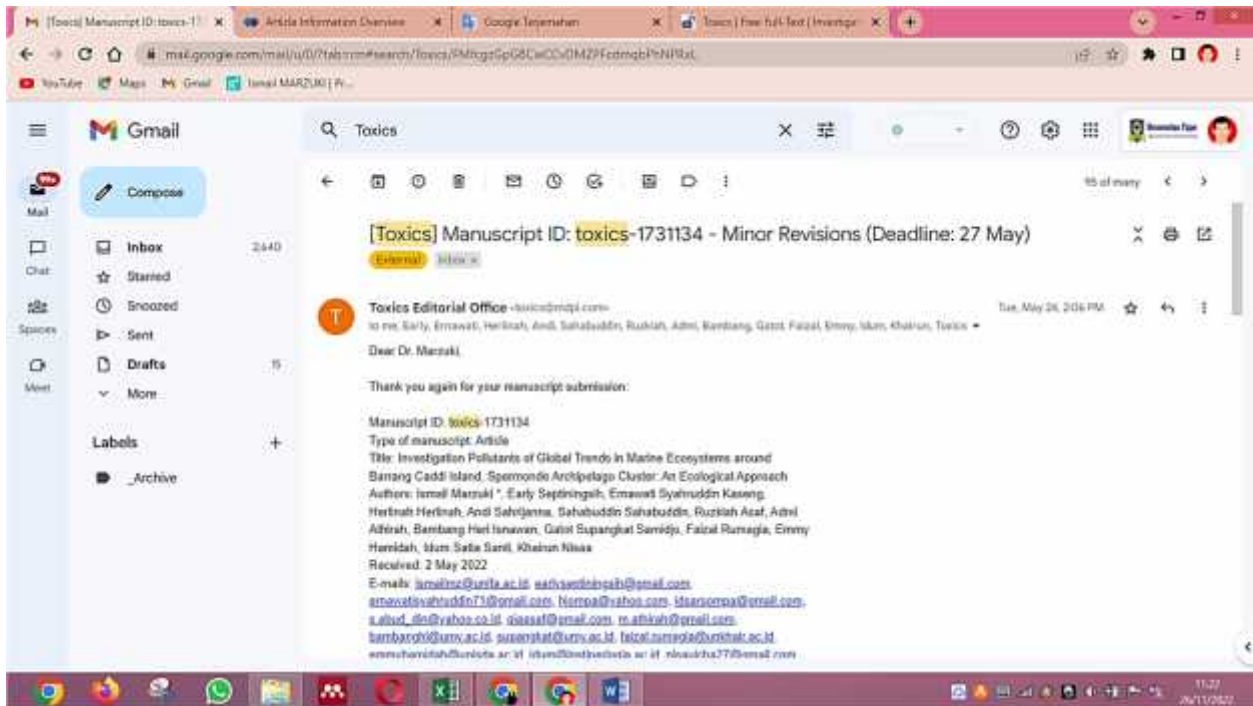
[Toxics] Manuscript ID: toxics-17 × Article Information Overview × Google Terjemahan × Toxics | Free full-Text | Investiga ×

mail.google.com/mail/u/0/?tab=rm#search/Toxics/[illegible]

YouTube Maps Gmail Ismail MARZUKI | Pr...

Gmail

Toxics

Compose

Mail

Chat

Spaces

Meet

Inbox 2,640

Starred

Snoozed

Sent

Drafts 15

More

Labels +

_Archive

95 of many

[Toxics] Manuscript ID: toxics-1731134 - Minor Revisions (Deadline: 27 May)

External Inbox ×

Toxics Editorial Office <toxics@mdpi.com>

to me, Early, Ernawati, Herlinah, Andi, Sahabuddin, Ruzkiah, Adni, Bambang, Gatot, Faizal, Emmy, Idum, Khairun, Toxics

Tue, May 24, 2:06 PM

Dear Dr. Marzuki,

Thank you again for your manuscript submission:

Manuscript ID: toxics-1731134
Type of manuscript: Article
Title: Investigation Pollutants of Global Trends in Marine Ecosystems around Barrang Caddi Island, Spermonde Archipelago Cluster: An Ecological Approach
Authors: Ismail Marzuki *, Early Septiningsih, Ernawati Syahruddin Kaseng, Herlinah Herlinah, Andi Sahrijanna, Sahabuddin Sahabuddin, Ruzkiah Asaf, Admi Athirah, Bambang Heri Isnawan, Gatot Supangkat Samidjo, Faizal Rumagia, Emmy Hamidah, Idum Satia Santi, Khairun Nisaa
Received: 2 May 2022
E-mails: ismailmz@unifa.ac.id, earlyseptiningsih@gmail.com, ernawatisyahruddin71@gmail.com, Nompa@yahoo.com, ktsansompa@gmail.com, s.abud_din@yahoo.co.id, qiaasaf@gmail.com, m.athirah@gmail.com, bambanghi@umy.ac.id, supangkat@umy.ac.id, faizal.rumagia@unkhair.ac.id, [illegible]

11:27
26/11/2022